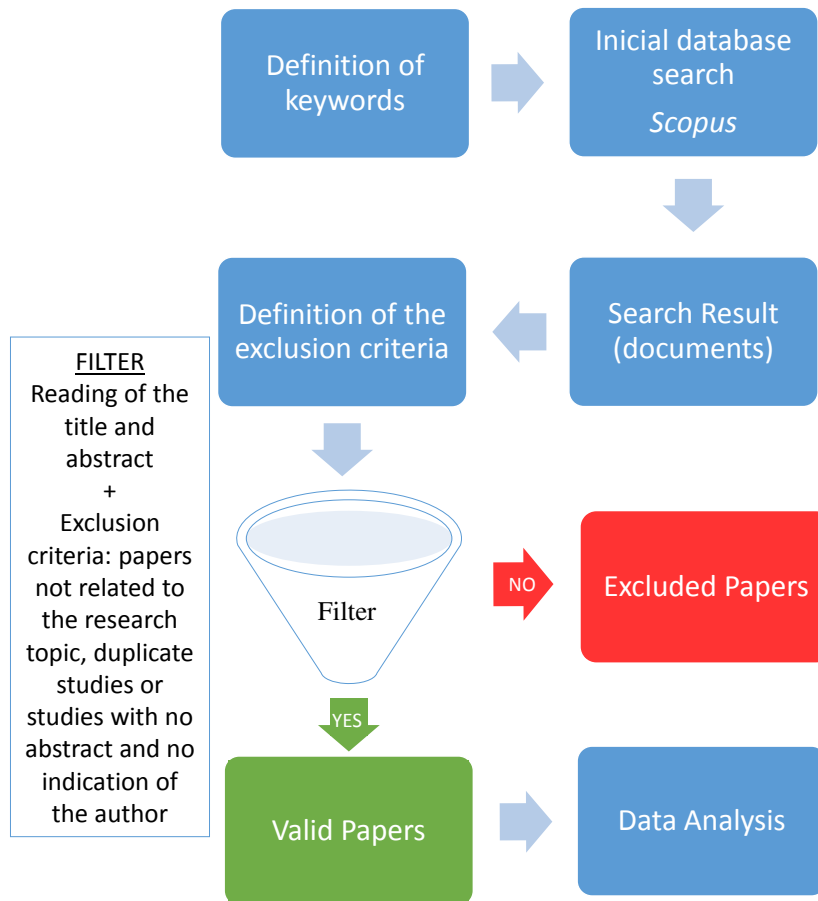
Definition of keywords

Inicial database search
Scopus

Search Result (documents)

Definition of the exclusion criteria

FILTER
Reading of the title and abstract
+
Exclusion criteria: papers not related to the research topic, duplicate studies or studies with no abstract and no indication of the author

Filter

NO

Excluded Papers

YES

Valid Papers

Data Analysis